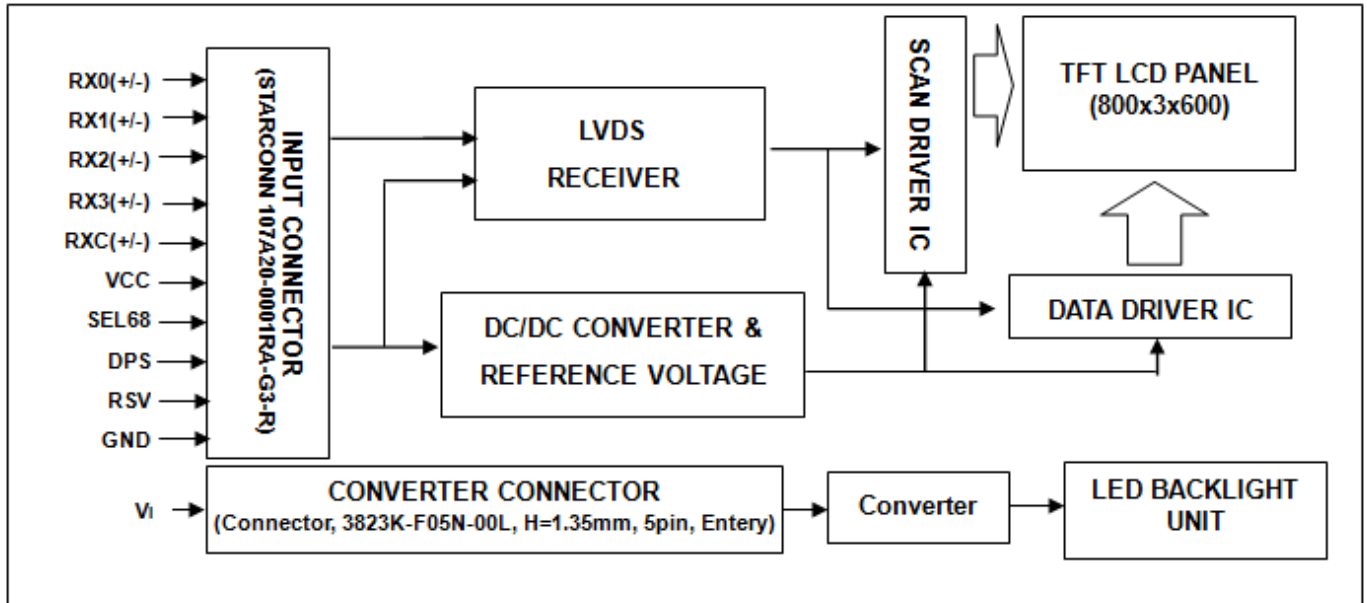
RX0(+/-)
RX1(+/-)
RX2(+/-)
RX3(+/-)
RXC(+/-)
VCC
SEL68
DPS
RSV
GND

INPUT CONNECTOR (STARCONN 107A20-0001RA-G3-R)

LVDS RECEIVER

SCAN DRIVER IC

TFT LCD PANEL (800x3x600)

DC/DC CONVERTER & REFERENCE VOLTAGE

DATA DRIVER IC

$V_I$

CONVERTER CONNECTOR (Connector, 3823K-F05N-00L, H=1.35mm, 5pin, Entery)

Converter

LED BACKLIGHT UNIT